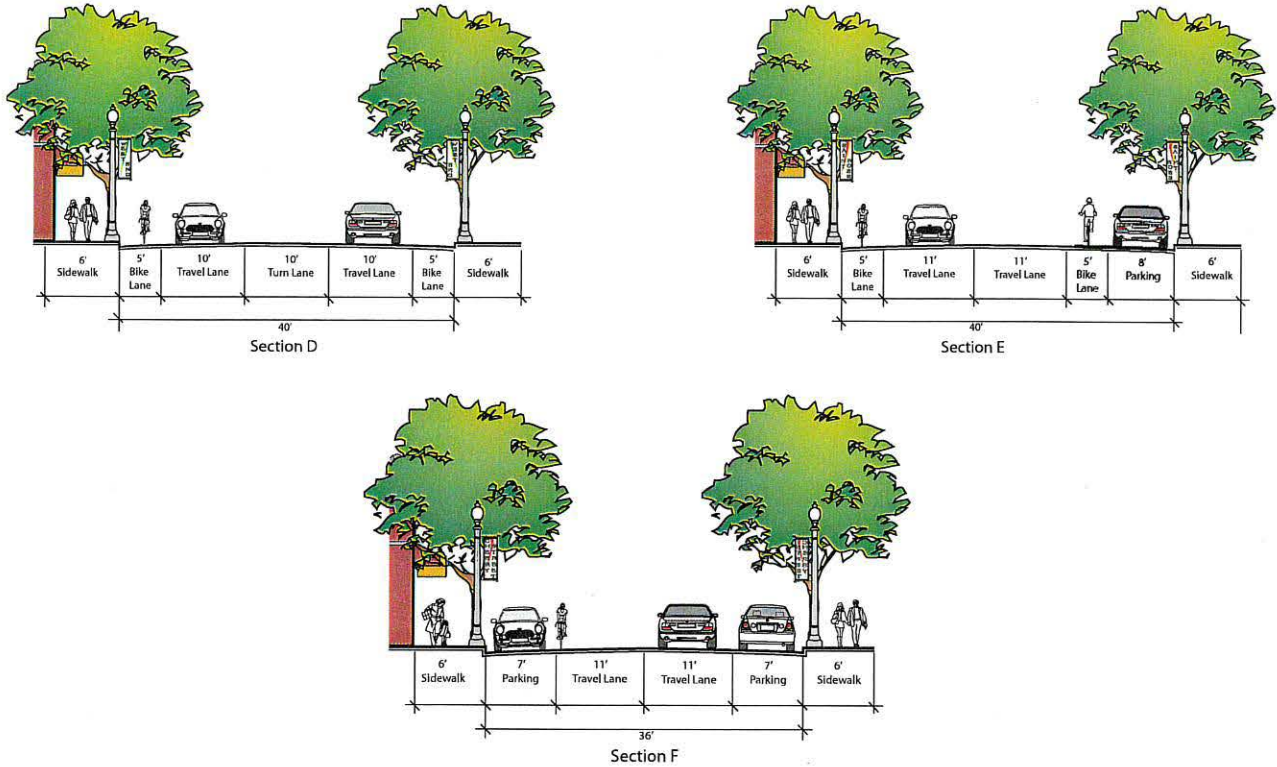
6' Sidewalk
5' Bike Lane
10' Travel Lane
10' Turn Lane
10' Travel Lane
5' Bike Lane
6' Sidewalk
40'
Section D

6' Sidewalk
5' Bike Lane
11' Travel Lane
11' Travel Lane
5' Bike Lane
8' Parking
6' Sidewalk
40'
Section E

6' Sidewalk
7' Parking
11' Travel Lane
11' Travel Lane
7' Parking
6' Sidewalk
36'
Section F